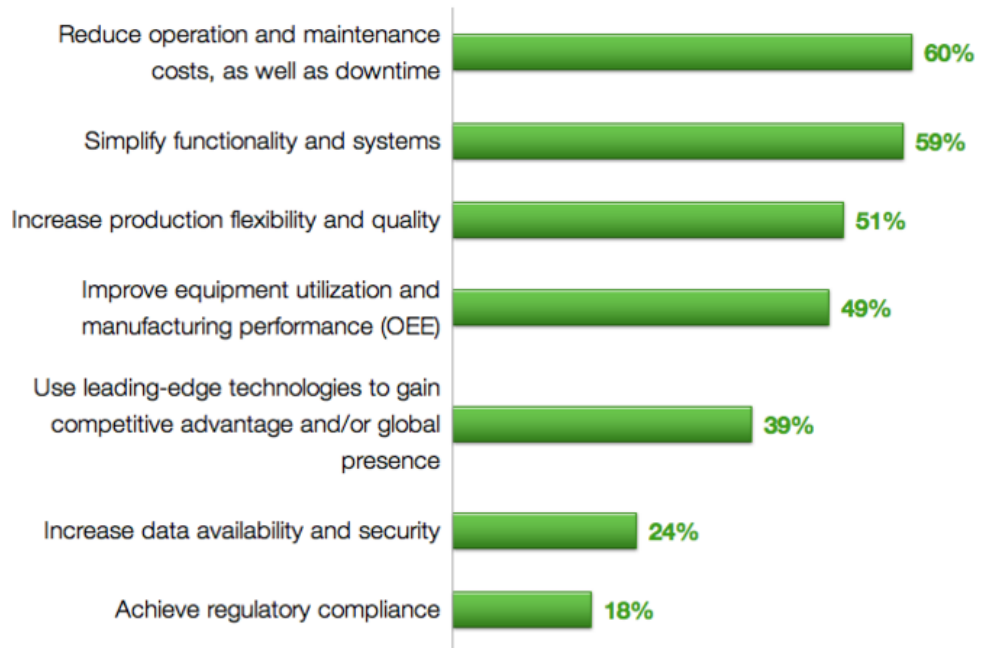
Reduce operation and maintenance costs, as well as downtime
60%

Simplify functionality and systems
59%

Increase production flexibility and quality
51%

Improve equipment utilization and manufacturing performance (OEE)
49%

Use leading-edge technologies to gain competitive advantage and/or global presence
39%

Increase data availability and security
24%

Achieve regulatory compliance
18%